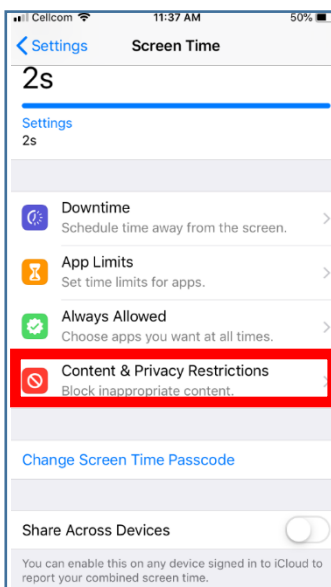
Cellcom 11:37 AM 50%

Settings Screen Time

2s

Settings
2s

Downtime
Schedule time away from the screen.

App Limits
Set time limits for apps.

Always Allowed
Choose apps you want at all times.

Content & Privacy Restrictions
Block inappropriate content.

Change Screen Time Passcode

Share Across Devices

You can enable this on any device signed in to iCloud to report your combined screen time.